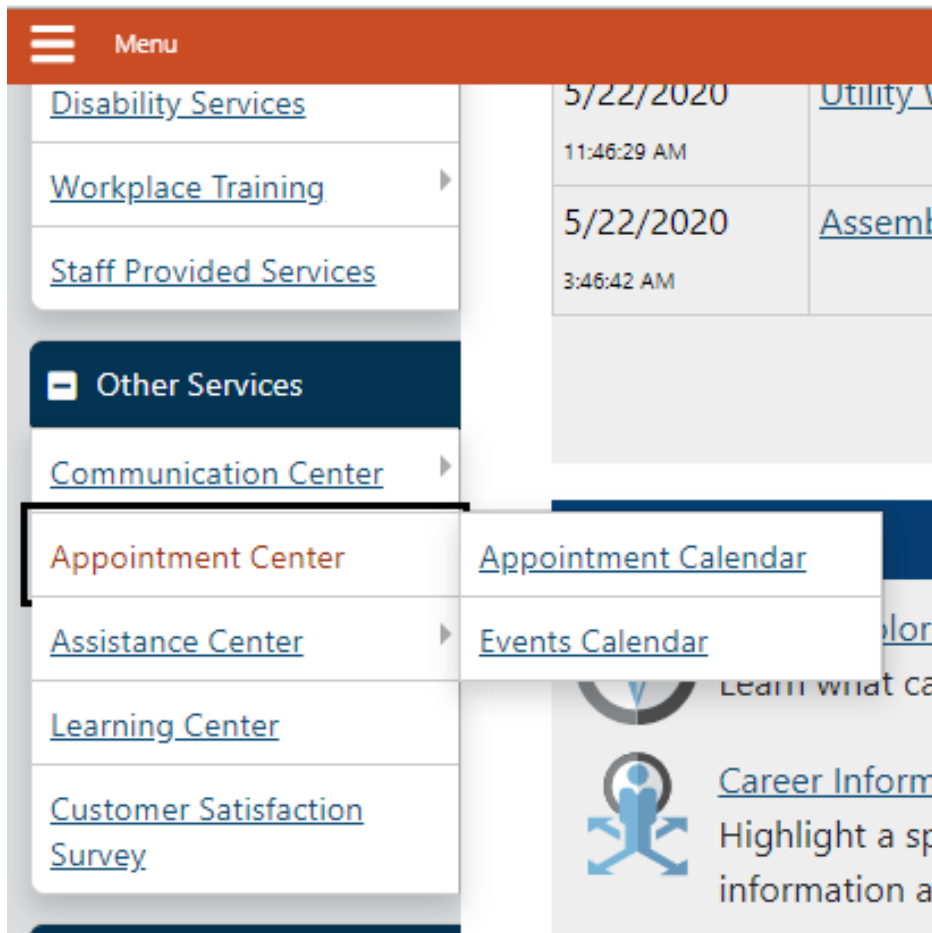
Menu

Disability Services

Workplace Training

Staff Provided Services

Other Services

Communication Center

Appointment Center

Assistance Center

Learning Center

Customer Satisfaction Survey

5/22/2020
11:46:29 AM

Utility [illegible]

5/22/2020
3:46:42 AM

Assemb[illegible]

Appointment Calendar

Events Calendar

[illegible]lor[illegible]
Learn what ca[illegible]

Career Inform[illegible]
Highlight a sp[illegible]
information a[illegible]